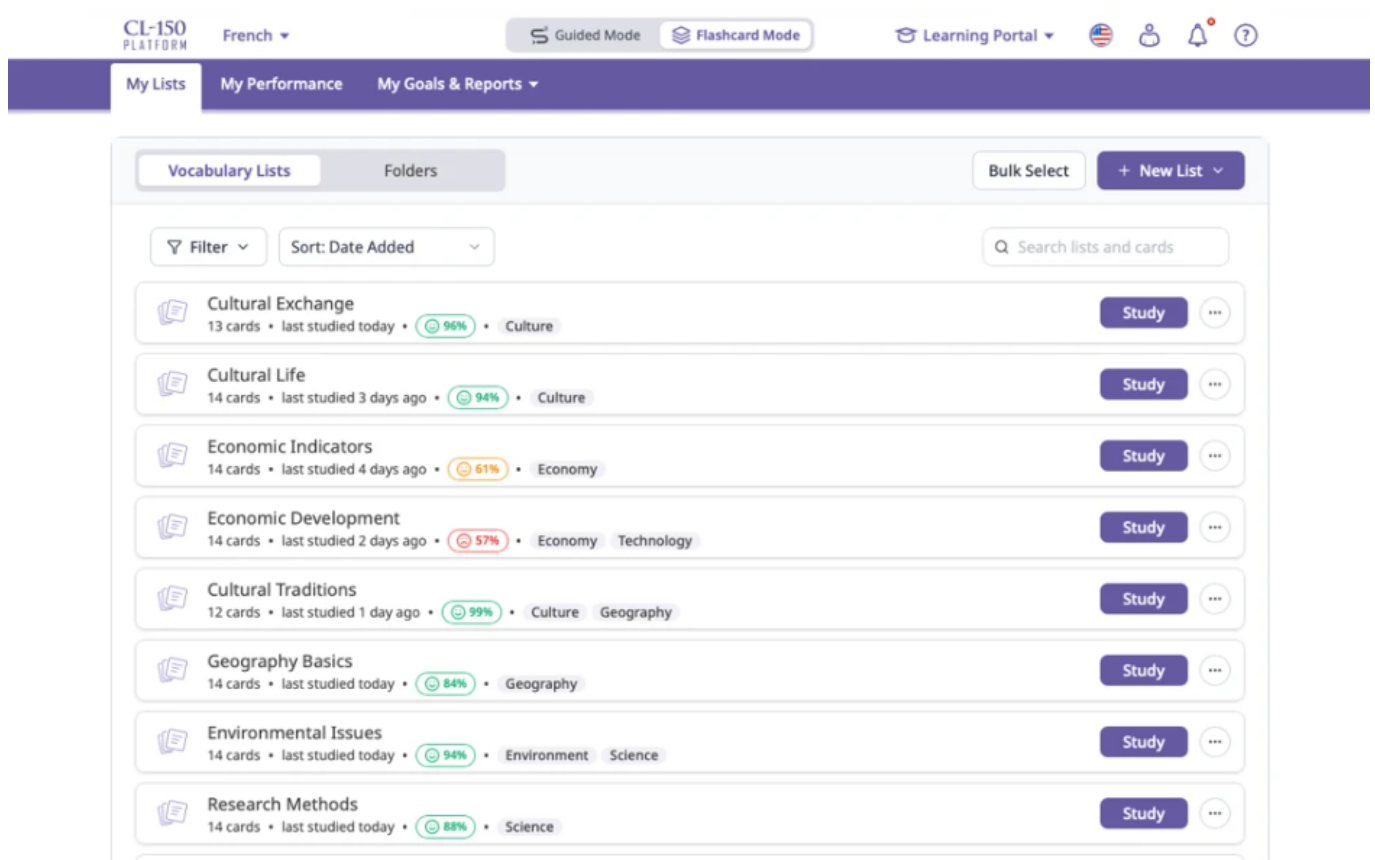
CL-150 PLATFORM French ▾

Guided Mode Flashcard Mode

Learning Portal ▾

My Lists My Performance My Goals & Reports ▾

Vocabulary Lists Folders

Bulk Select + New List ˅

Filter ˅ Sort: Date Added ˅

Search lists and cards

Cultural Exchange
13 cards • last studied today • 96% • Culture
Study

Cultural Life
14 cards • last studied 3 days ago • 94% • Culture
Study

Economic Indicators
14 cards • last studied 4 days ago • 61% • Economy
Study

Economic Development
14 cards • last studied 2 days ago • 57% • Economy Technology
Study

Cultural Traditions
12 cards • last studied 1 day ago • 99% • Culture Geography
Study

Geography Basics
14 cards • last studied today • 84% • Geography
Study

Environmental Issues
14 cards • last studied today • 94% • Environment Science
Study

Research Methods
14 cards • last studied today • 88% • Science
Study